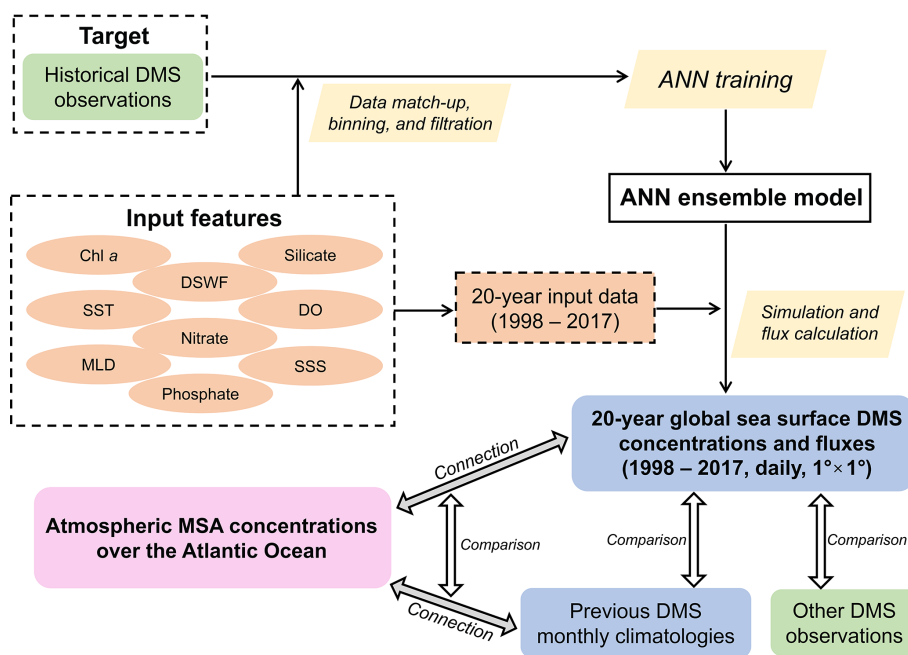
Target

Historical DMS observations

Data match-up, binning, and filtration

ANN training

ANN ensemble model

Input features

Chl *a*

Silicate

DSWF

SST

DO

Nitrate

MLD

SSS

Phosphate

20-year input data (1998 – 2017)

Simulation and flux calculation

20-year global sea surface DMS concentrations and fluxes (1998 – 2017, daily, 1°×1°)

Connection

Atmospheric MSA concentrations over the Atlantic Ocean

Comparison

Comparison

Comparison

Connection

Previous DMS monthly climatologies

Other DMS observations